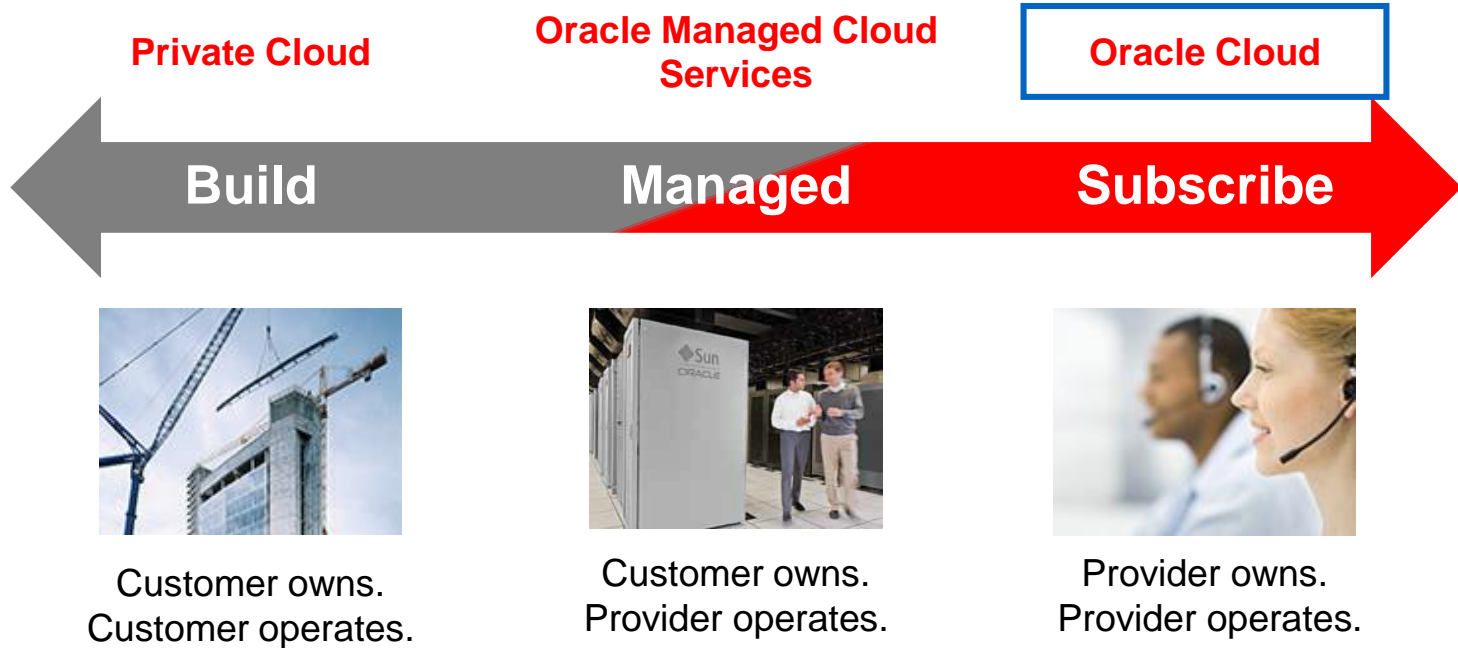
Private Cloud

Oracle Managed Cloud Services

Oracle Cloud

Build

Managed

Subscribe

Sun
ORACLE

Customer owns.
Customer operates.

Customer owns.
Provider operates.

Provider owns.
Provider operates.